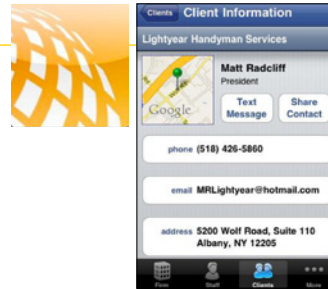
Clients Client Information

Lightyear Handyman Services

Google

Matt Radcliff
President

Text Message

Share Contact

phone (518) 426-5860

email MRLightyear@hotmail.com

address 5200 Wolf Road, Suite 110 Albany, NY 12205

Firm

Staff

Clients

More